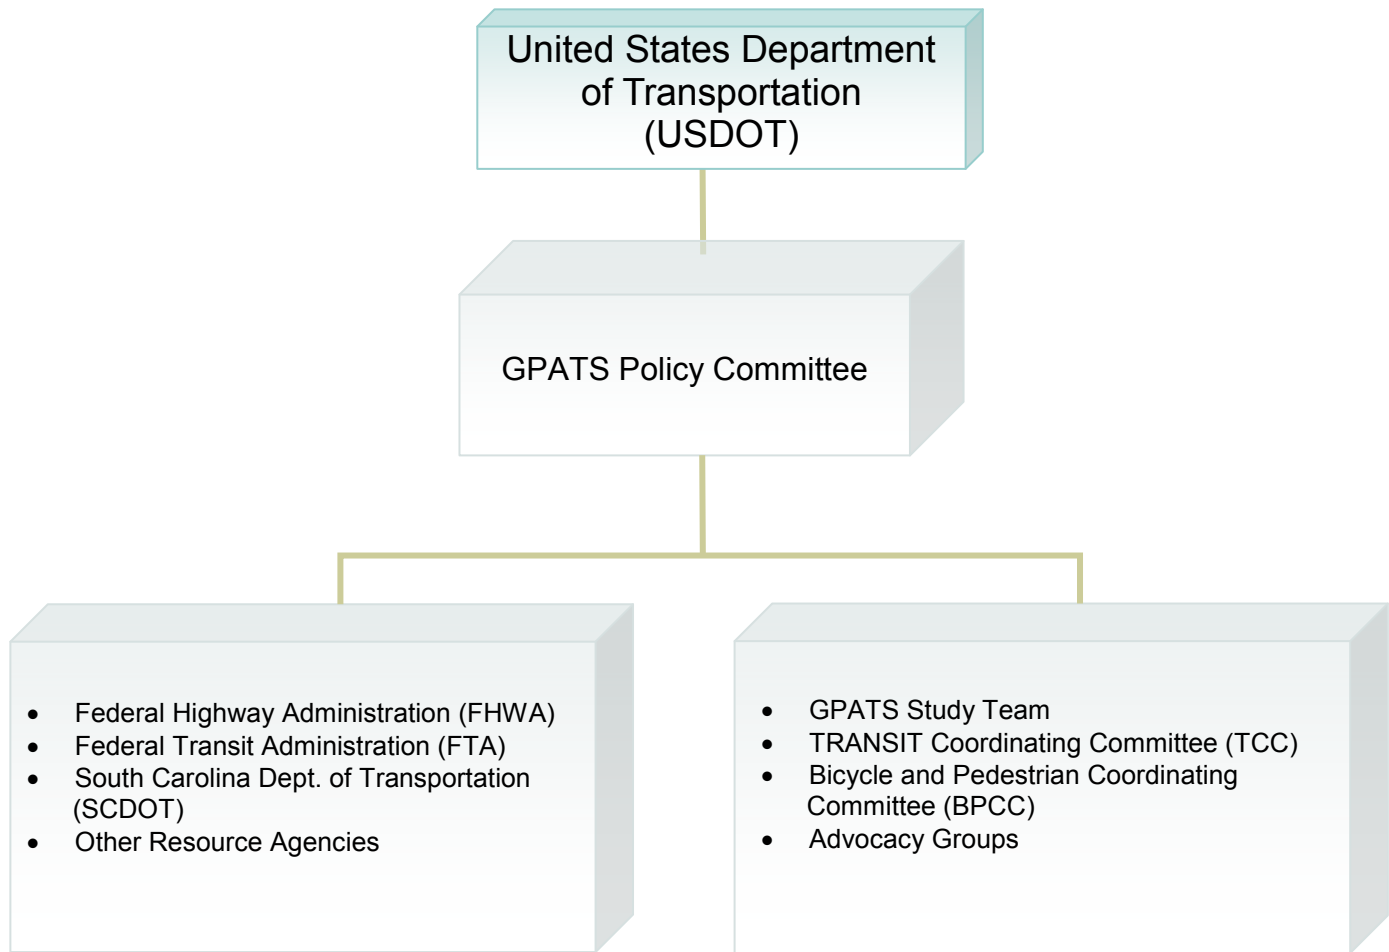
United States Department of Transportation (USDOT)

GPATS Policy Committee

- Federal Highway Administration (FHWA)
- Federal Transit Administration (FTA)
- South Carolina Dept. of Transportation (SCDOT)
- Other Resource Agencies

- GPATS Study Team
- TRANSIT Coordinating Committee (TCC)
- Bicycle and Pedestrian Coordinating Committee (BPCC)
- Advocacy Groups